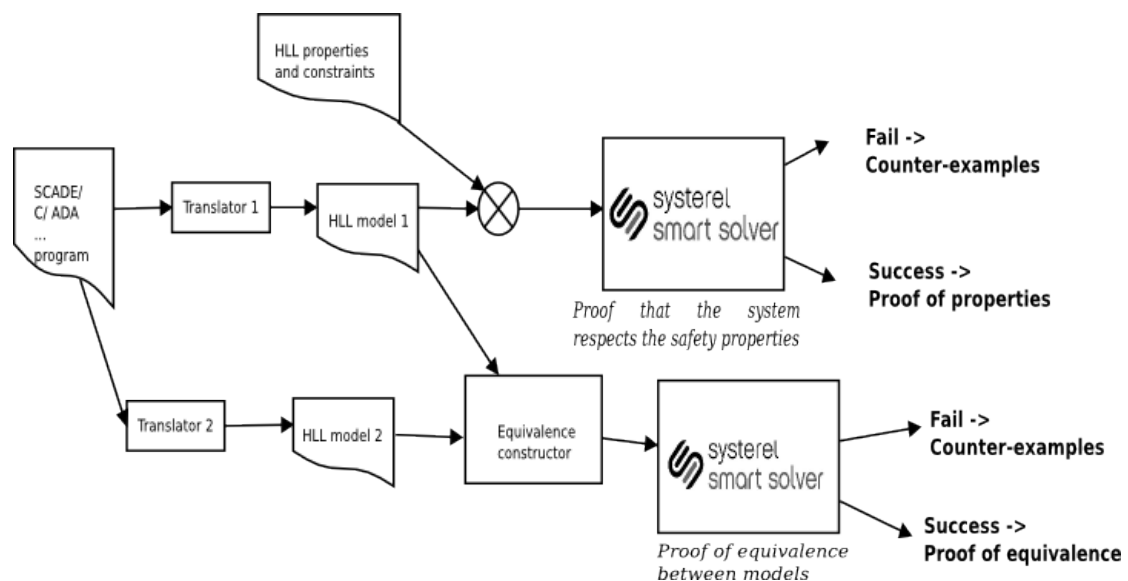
HLL properties and constraints

SCADE/ C/ ADA ... program

Translator 1

HLL model 1

systerel smart solver

Fail -> Counter-examples

Success -> Proof of properties

Proof that the system respects the safety properties

Translator 2

HLL model 2

Equivalence constructor

systerel smart solver

Fail -> Counter-examples

Success -> Proof of equivalence

Proof of equivalence between models